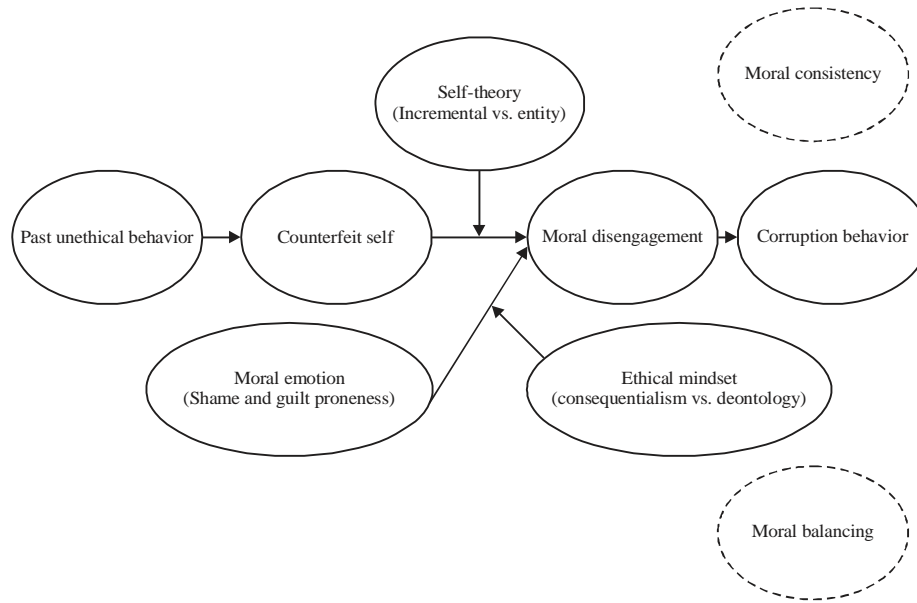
Moral consistency

Self-theory
(Incremental vs. entity)

Past unethical behavior

Counterfeit self

Moral disengagement

Corruption behavior

Moral emotion
(Shame and guilt proneness)

Ethical mindset
(consequentialism vs. deontology)

Moral balancing